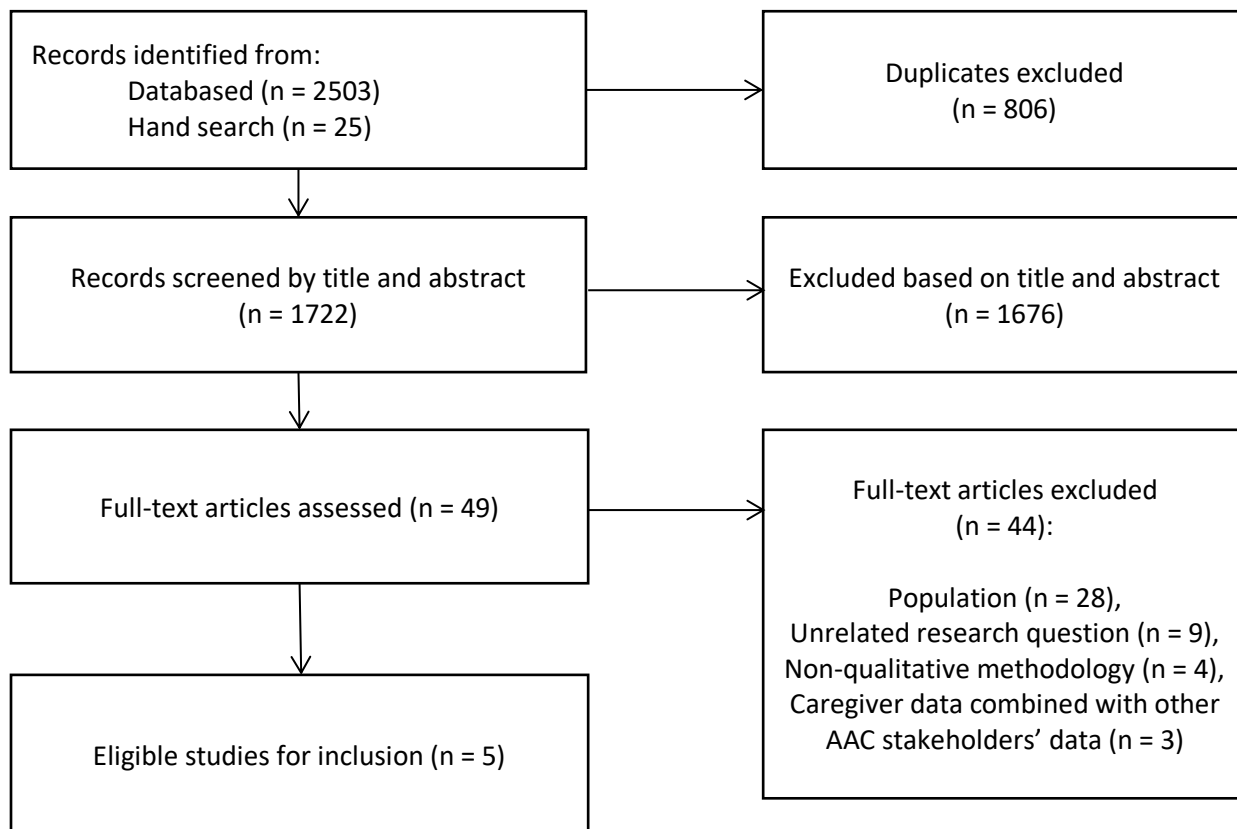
Records identified from:
Databased (n = 2503)
Hand search (n = 25)

Duplicates excluded
(n = 806)

Records screened by title and abstract
(n = 1722)

Excluded based on title and abstract
(n = 1676)

Full-text articles assessed (n = 49)

Full-text articles excluded
(n = 44):

Population (n = 28),
Unrelated research question (n = 9),
Non-qualitative methodology (n = 4),
Caregiver data combined with other AAC stakeholders' data (n = 3)

Eligible studies for inclusion (n = 5)